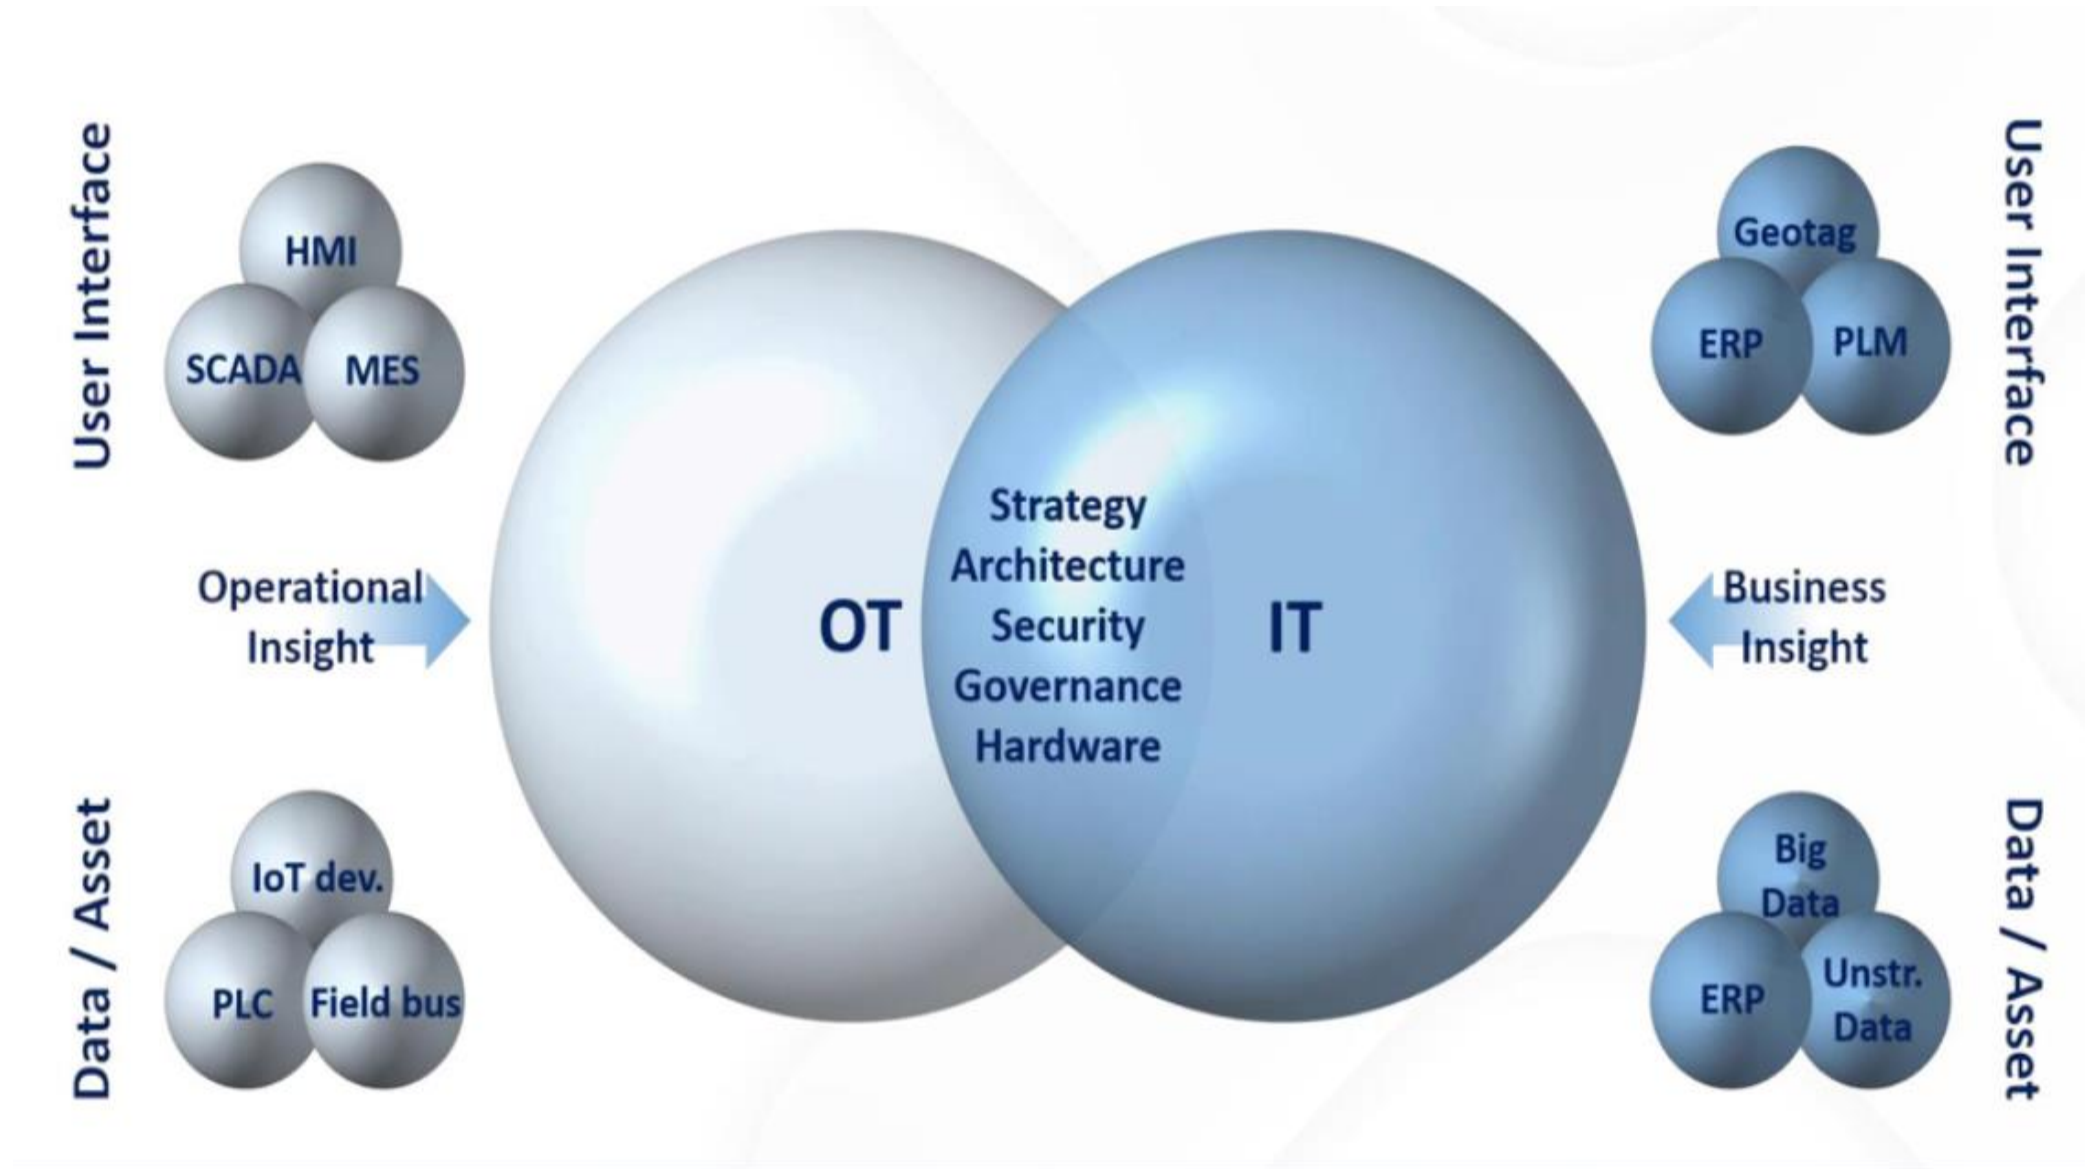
User Interface

HMI
SCADA
MES

Operational Insight

Data / Asset

IoT dev.
PLC
Field bus

OT

Strategy
Architecture
Security
Governance
Hardware

IT

User Interface

Geotag
ERP
PLM

Business Insight

Data / Asset

Big Data
ERP
Unstr. Data